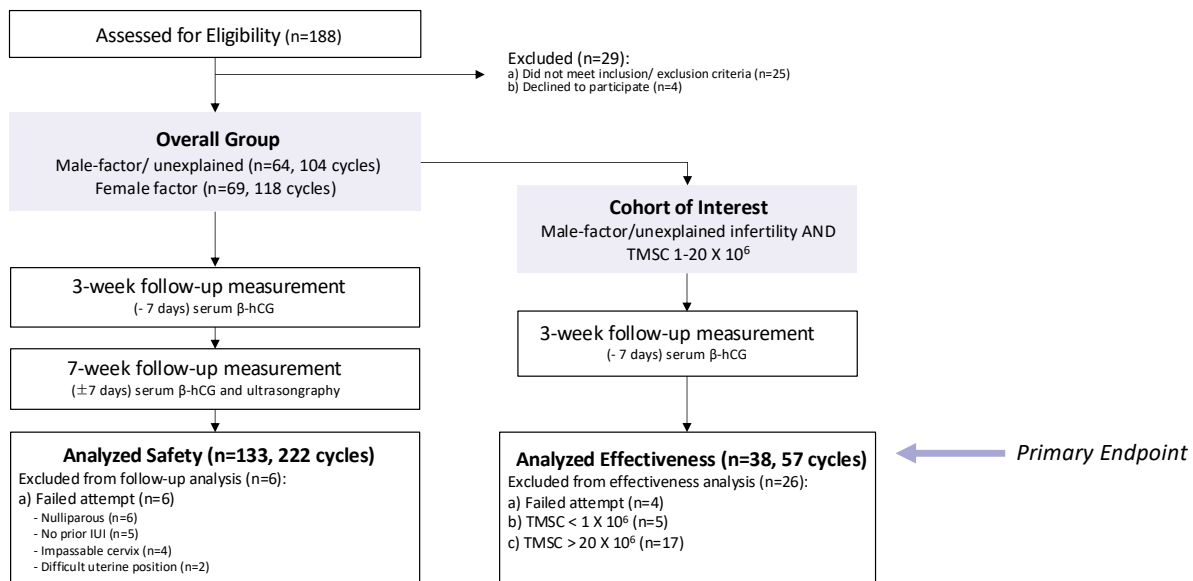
Assessed for Eligibility (n=188)

Excluded (n=29):
a) Did not meet inclusion/ exclusion criteria (n=25)
b) Declined to participate (n=4)

**Overall Group**
Male-factor/ unexplained (n=64, 104 cycles)
Female factor (n=69, 118 cycles)

**Cohort of Interest**
Male-factor/unexplained infertility AND TMSC 1-20 X $10^6$

3-week follow-up measurement
(- 7 days) serum β-hCG

7-week follow-up measurement
($\pm$7 days) serum β-hCG and ultrasongraphy

3-week follow-up measurement
(- 7 days) serum β-hCG

**Analyzed Safety (n=133, 222 cycles)**
Excluded from follow-up analysis (n=6):
a) Failed attempt (n=6)
- Nulliparous (n=6)
- No prior IUI (n=5)
- Impassable cervix (n=4)
- Difficult uterine position (n=2)

**Analyzed Effectiveness (n=38, 57 cycles)**
Excluded from effectiveness analysis (n=26):
a) Failed attempt (n=4)
b) TMSC < 1 X $10^6$ (n=5)
c) TMSC > 20 X $10^6$ (n=17)

Primary Endpoint